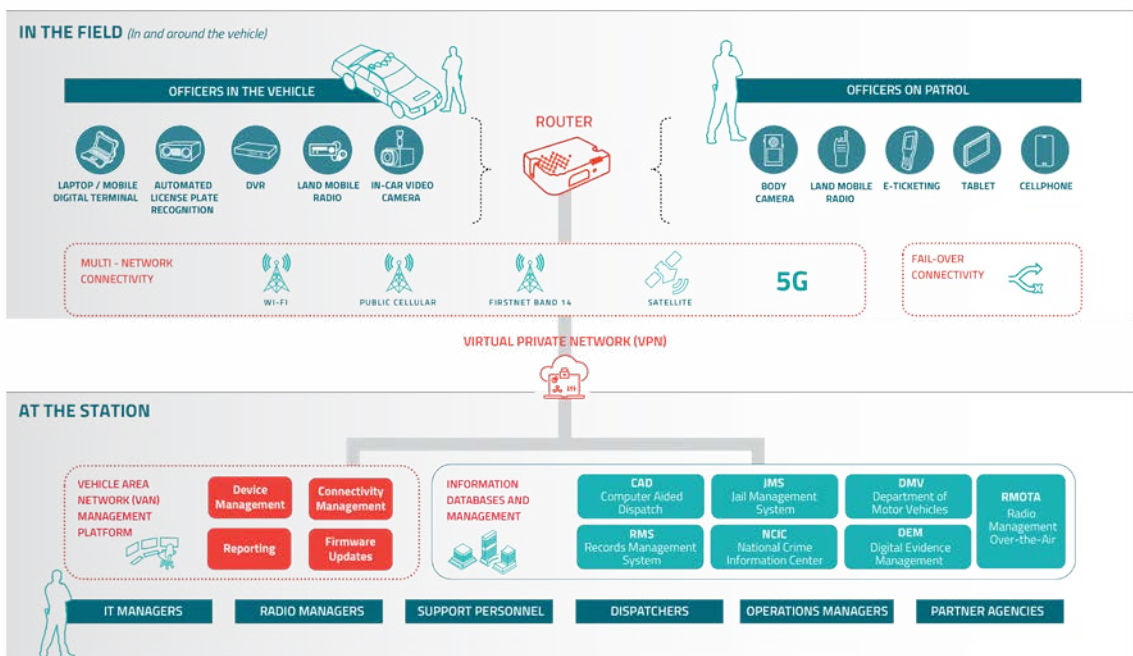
IN THE FIELD (In and around the vehicle)

OFFICERS IN THE VEHICLE

LAPTOP / MOBILE DIGITAL TERMINAL

AUTOMATED LICENSE PLATE RECOGNITION

DVR

LAND MOBILE RADIO

IN-CAR VIDEO CAMERA

ROUTER

OFFICERS ON PATROL

BODY CAMERA

LAND MOBILE RADIO

E-TICKETING

TABLET

CELLPHONE

MULTI - NETWORK CONNECTIVITY

WI-FI

PUBLIC CELLULAR

FIRSTNET BAND 14

SATELLITE

5G

FAIL-OVER CONNECTIVITY

VIRTUAL PRIVATE NETWORK (VPN)

AT THE STATION

VEHICLE AREA NETWORK (VAN) MANAGEMENT PLATFORM

Device Management

Connectivity Management

Reporting

Firmware Updates

INFORMATION DATABASES AND MANAGEMENT

CAD Computer Aided Dispatch

JMS Jail Management System

DMV Department of Motor Vehicles

RMOTA Radio Management Over-the-Air

RMS Records Management System

NCIC National Crime Information Center

DEM Digital Evidence Management

IT MANAGERS

RADIO MANAGERS

SUPPORT PERSONNEL

DISPATCHERS

OPERATIONS MANAGERS

PARTNER AGENCIES